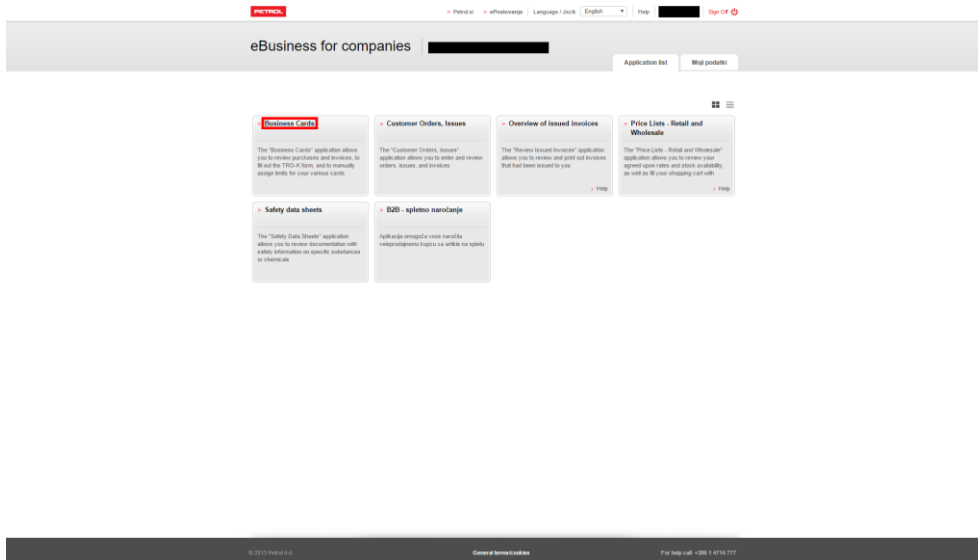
PETROL

» Petrol.si » ePoslovanje Language / Jezik English Help Sign Off

eBusiness for companies

Application list Moji podatki

» Business Cards

The "Business Cards" application allows you to review purchases and invoices, to fill out the TRO-K form, and to manually assign limits for your various cards

» Customer Orders, Issues

The "Customer Orders, Issues" application allows you to enter and review orders, issues, and invoices

» Overview of issued invoices

The "Review Issued Invoices" application allows you to review and print out invoices that had been issued to you

» Help

» Price Lists - Retail and Wholesale

The "Price Lists - Retail and Wholesale" application allows you to review your agreed upon rates and stock availability, as well as fill your shopping cart with

» Help

» Safety data sheets

The "Safety Data Sheets" application allows you to review documentation with safety information on specific substances or chemicals

» B2B - spletno naročanje

Aplikacija omogoča vnos naročila veleprodajnemu kupcu za artikle na spletu

© 2013 Petrol d.d.

General terms/cookies

For help call: +386 1 4714 777